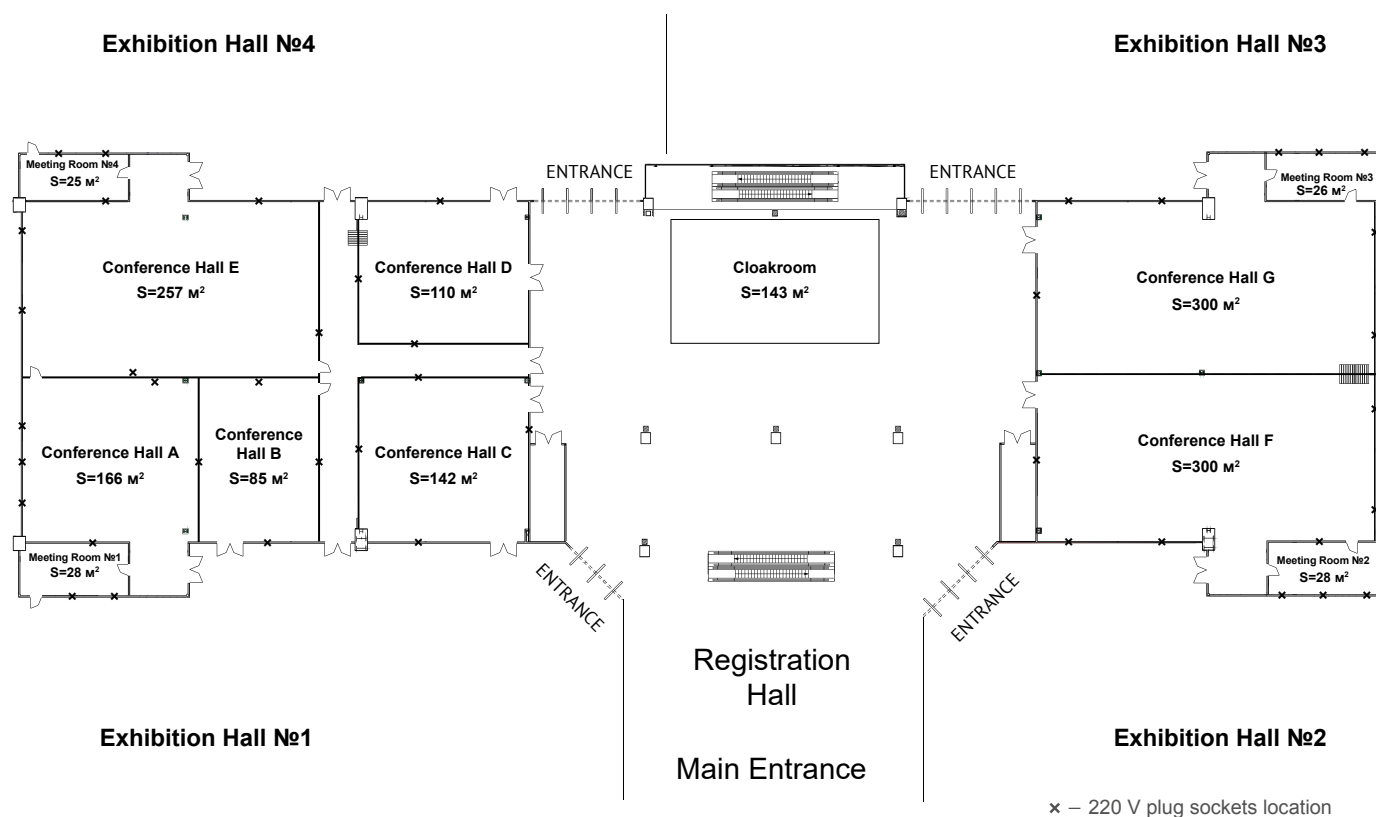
Exhibition Hall №4

Exhibition Hall №3

ENTRANCE

ENTRANCE

Meeting Room №4
S=25 м²

Meeting Room №3
S=26 м²

Conference Hall E
S=257 м²

Conference Hall D
S=110 м²

Cloakroom
S=143 м²

Conference Hall G
S=300 м²

Conference Hall A
S=166 м²

Conference Hall B
S=85 м²

Conference Hall C
S=142 м²

Conference Hall F
S=300 м²

Meeting Room №1
S=28 м²

Meeting Room №2
S=28 м²

ENTRANCE

ENTRANCE

Registration Hall

Exhibition Hall №1

Exhibition Hall №2

Main Entrance

× – 220 V plug sockets location